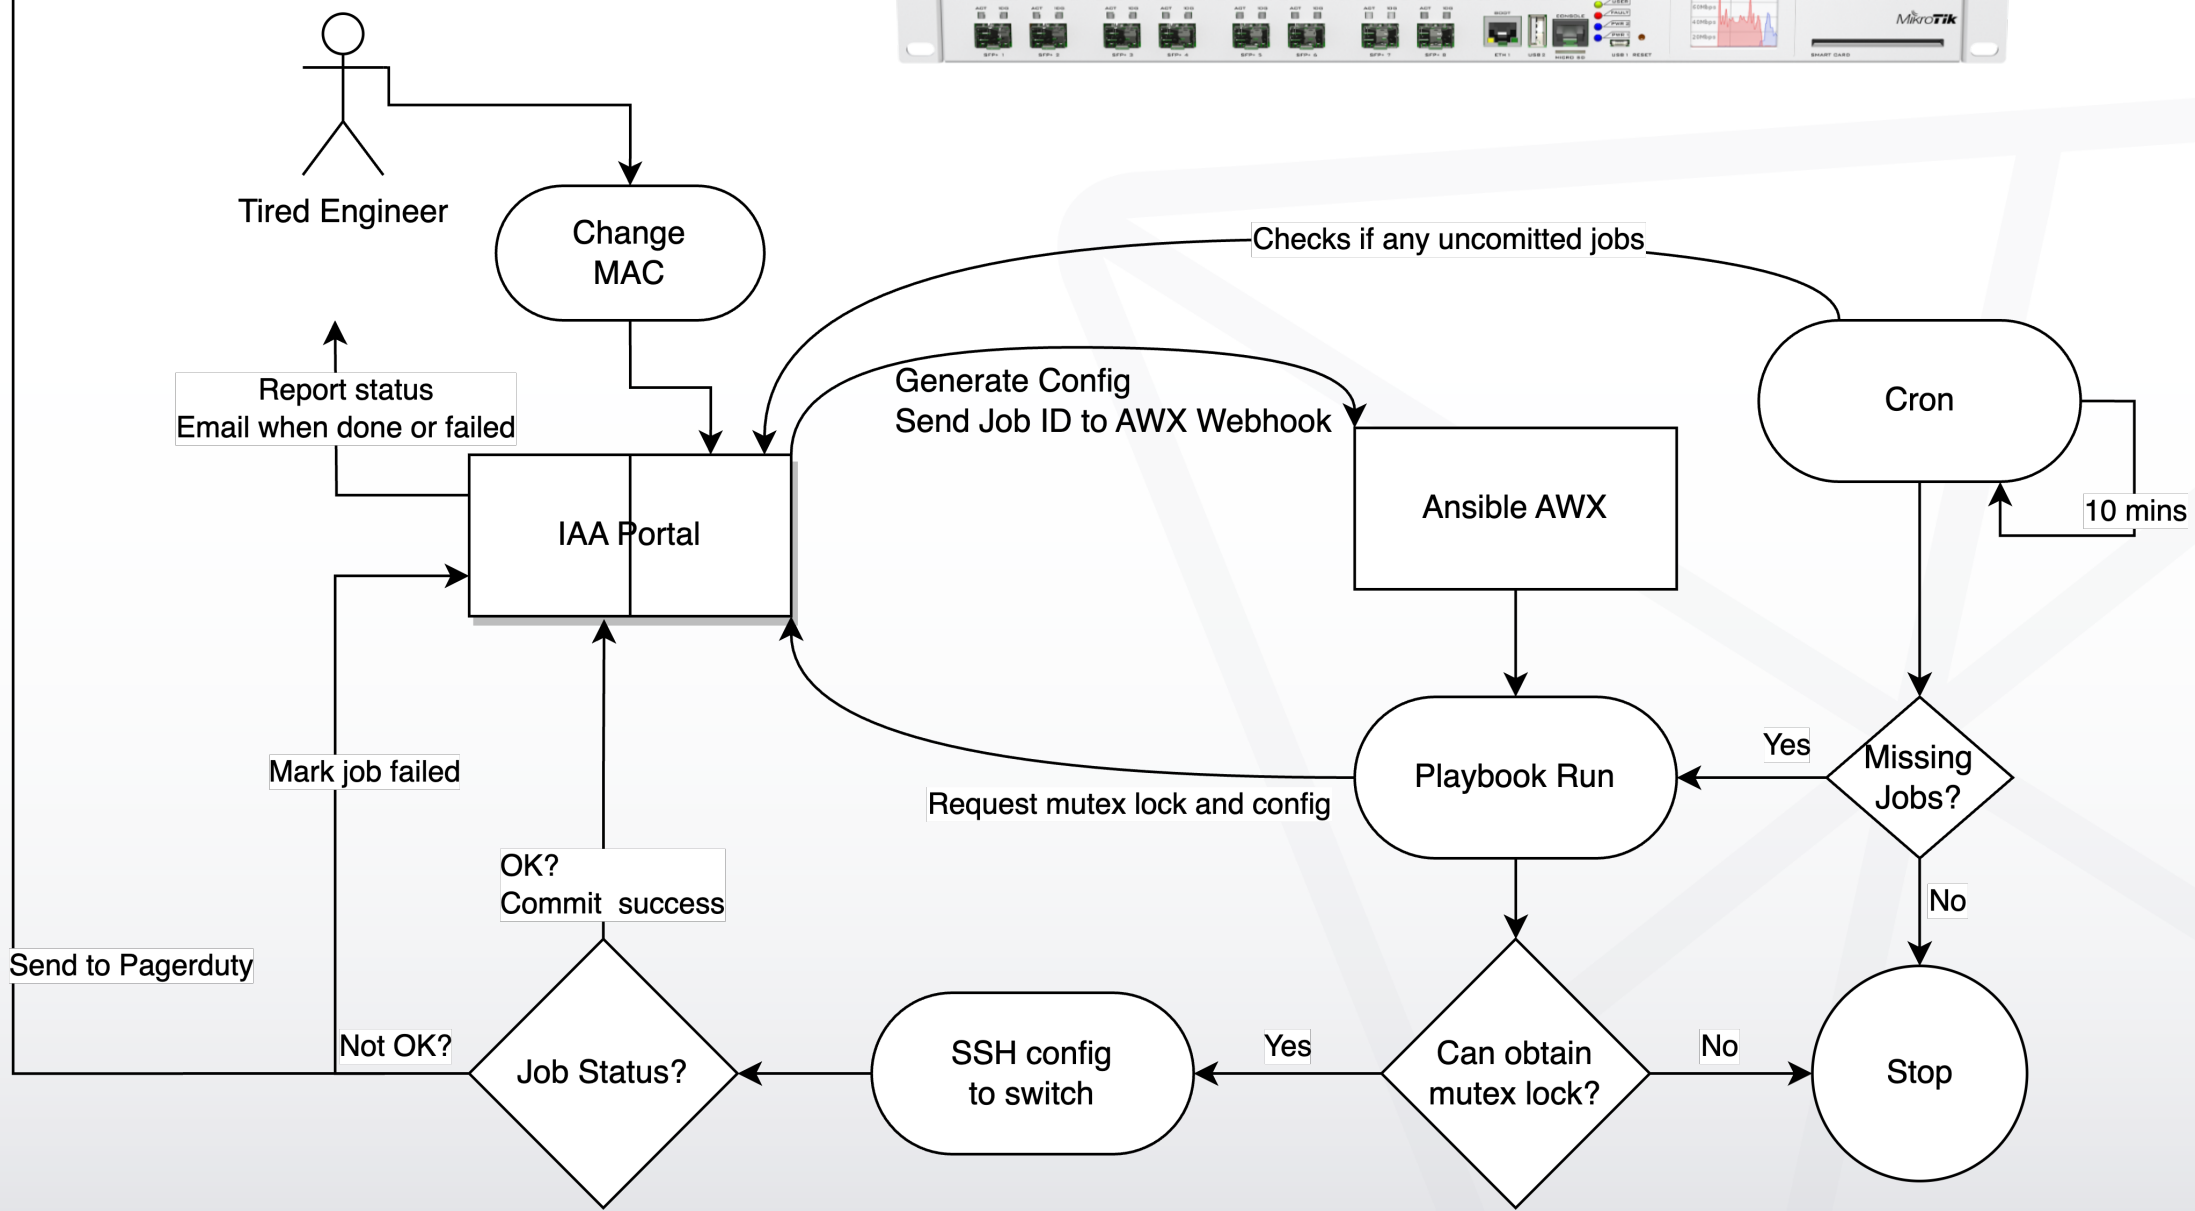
MikroTik

Tired Engineer

Change MAC

Checks if any uncomitted jobs

Report status
Email when done or failed

Generate Config
Send Job ID to AWX Webhook

Cron

IAA Portal

Ansible AWX

10 mins

Mark job failed

Yes

Missing Jobs?

Playbook Run

Request mutex lock and config

OK?
Commit success

No

Send to Pagerduty

Not OK?

Job Status?

SSH config to switch

Yes

Can obtain mutex lock?

No

Stop